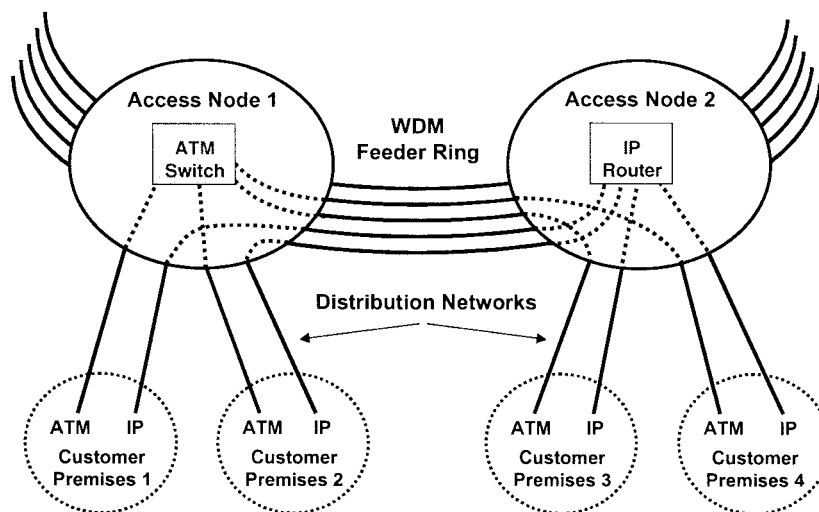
Access Node 1

ATM Switch

WDM Feeder Ring

Access Node 2

IP Router

Distribution Networks

ATM IP
Customer Premises 1

ATM IP
Customer Premises 2

ATM IP
Customer Premises 3

ATM IP
Customer Premises 4